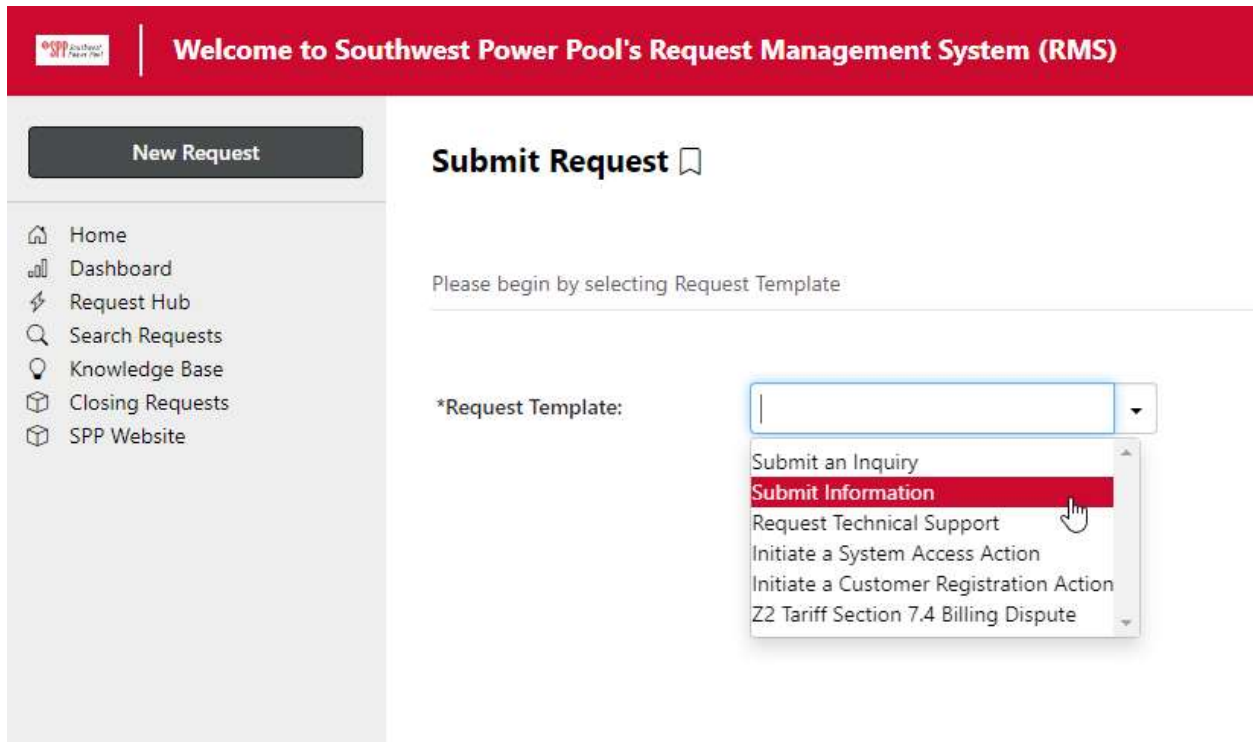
SPP Southwest Power Pool

Welcome to Southwest Power Pool's Request Management System (RMS)

New Request

Home
Dashboard
Request Hub
Search Requests
Knowledge Base
Closing Requests
SPP Website

Submit Request

Please begin by selecting Request Template

*Request Template:

Submit an Inquiry
Submit Information
Request Technical Support
Initiate a System Access Action
Initiate a Customer Registration Action
Z2 Tariff Section 7.4 Billing Dispute